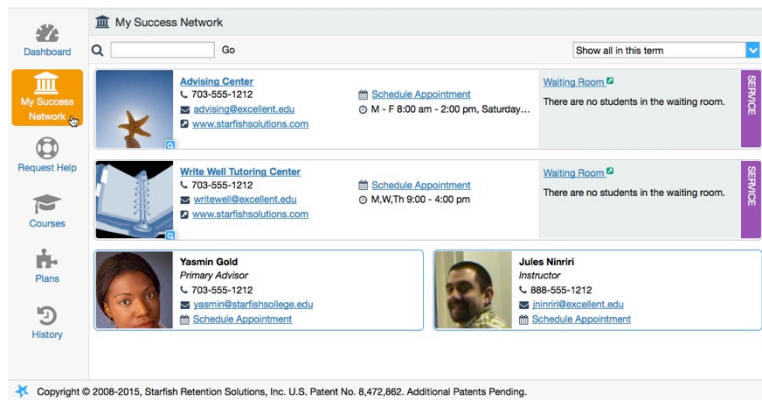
Dashboard

My Success Network

Request Help

Courses

Plans

History

My Success Network

Go

Show all in this term

Advising Center
703-555-1212
advising@excellent.edu
www.starfishsolutions.com

Schedule Appointment
M - F 8:00 am - 2:00 pm, Saturday...

Waiting Room
There are no students in the waiting room.

SERVICE

Write Well Tutoring Center
703-555-1212
writewell@excellent.edu
www.starfishsolutions.com

Schedule Appointment
M,W,Th 9:00 - 4:00 pm

Waiting Room
There are no students in the waiting room.

SERVICE

Yasmin Gold
Primary Advisor
703-555-1212
yasmin@starfishsollege.edu
Schedule Appointment

Jules Ninriri
Instructor
888-555-1212
jninriri@excellent.edu
Schedule Appointment

Copyright © 2008-2015, Starfish Retention Solutions, Inc. U.S. Patent No. 8,472,862. Additional Patents Pending.